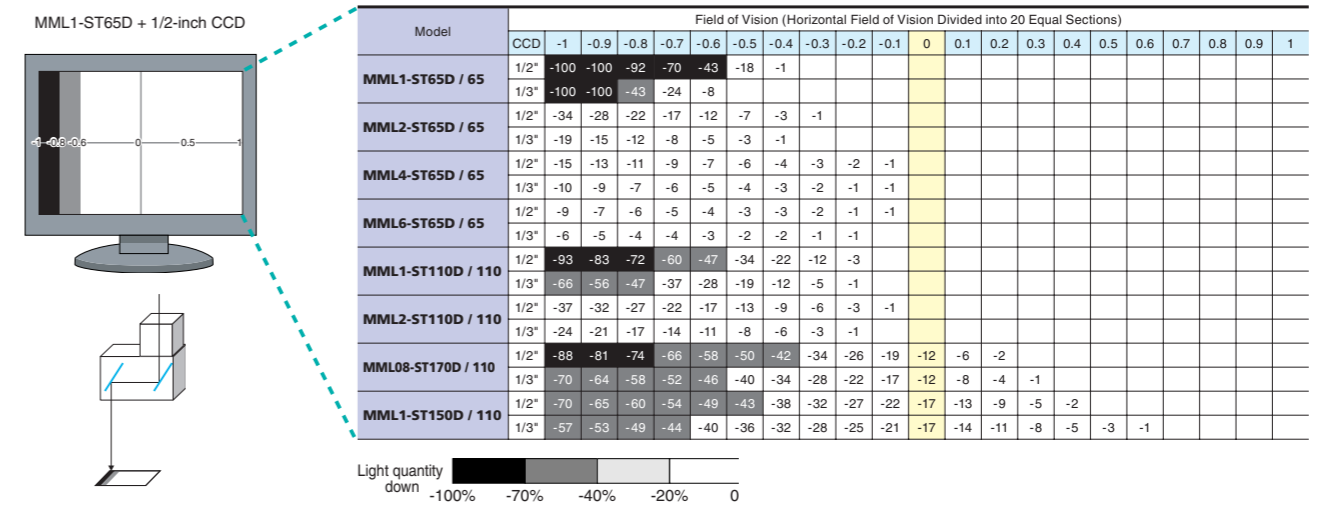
MML1-ST65D + 1/2-inch CCD

-1 -0.8 -0.6 0 0.5 1

| Model | CCD | -1 | -0.9 | -0.8 | -0.7 | -0.6 | -0.5 | -0.4 | -0.3 | -0.2 | -0.1 | 0 | 0.1 | 0.2 | 0.3 | 0.4 | 0.5 | 0.6 | 0.7 | 0.8 | 0.9 | 1 |
|---|---|---|---|---|---|---|---|---|---|---|---|---|---|---|---|---|---|---|---|---|---|---|
| MML1-ST65D / 65 | 1/2" | -100 | -100 | -92 | -70 | -43 | -18 | -1 | | | | | | | | | | | | | | |
| | 1/3" | -100 | -100 | -43 | -24 | -8 | | | | | | | | | | | | | | | | |
| MML2-ST65D / 65 | 1/2" | -34 | -28 | -22 | -17 | -12 | -7 | -3 | -1 | | | | | | | | | | | | | |
| | 1/3" | -19 | -15 | -12 | -8 | -5 | -3 | -1 | | | | | | | | | | | | | | |
| MML4-ST65D / 65 | 1/2" | -15 | -13 | -11 | -9 | -7 | -6 | -4 | -3 | -2 | -1 | | | | | | | | | | | |
| | 1/3" | -10 | -9 | -7 | -6 | -5 | -4 | -3 | -2 | -1 | -1 | | | | | | | | | | | |
| MML6-ST65D / 65 | 1/2" | -9 | -7 | -6 | -5 | -4 | -3 | -3 | -2 | -1 | -1 | | | | | | | | | | | |
| | 1/3" | -6 | -5 | -4 | -4 | -3 | -2 | -2 | -1 | -1 | | | | | | | | | | | | |
| MML1-ST110D / 110 | 1/2" | -93 | -83 | -72 | -60 | -47 | -34 | -22 | -12 | -3 | | | | | | | | | | | | |
| | 1/3" | -66 | -56 | -47 | -37 | -28 | -19 | -12 | -5 | -1 | | | | | | | | | | | | |
| MML2-ST110D / 110 | 1/2" | -37 | -32 | -27 | -22 | -17 | -13 | -9 | -6 | -3 | -1 | | | | | | | | | | | |
| | 1/3" | -24 | -21 | -17 | -14 | -11 | -8 | -6 | -3 | -1 | | | | | | | | | | | | |
| MML08-ST170D / 110 | 1/2" | -88 | -81 | -74 | -66 | -58 | -50 | -42 | -34 | -26 | -19 | -12 | -6 | -2 | | | | | | | | |
| | 1/3" | -70 | -64 | -58 | -52 | -46 | -40 | -34 | -28 | -22 | -17 | -12 | -8 | -4 | -1 | | | | | | | |
| MML1-ST150D / 110 | 1/2" | -70 | -65 | -60 | -54 | -49 | -43 | -38 | -32 | -27 | -22 | -17 | -13 | -9 | -5 | -2 | | | | | | |
| | 1/3" | -57 | -53 | -49 | -44 | -40 | -36 | -32 | -28 | -25 | -21 | -17 | -14 | -11 | -8 | -5 | -3 | -1 | | | | |

Field of Vision (Horizontal Field of Vision Divided into 20 Equal Sections)

Light quantity down -100% -70% -40% -20% 0